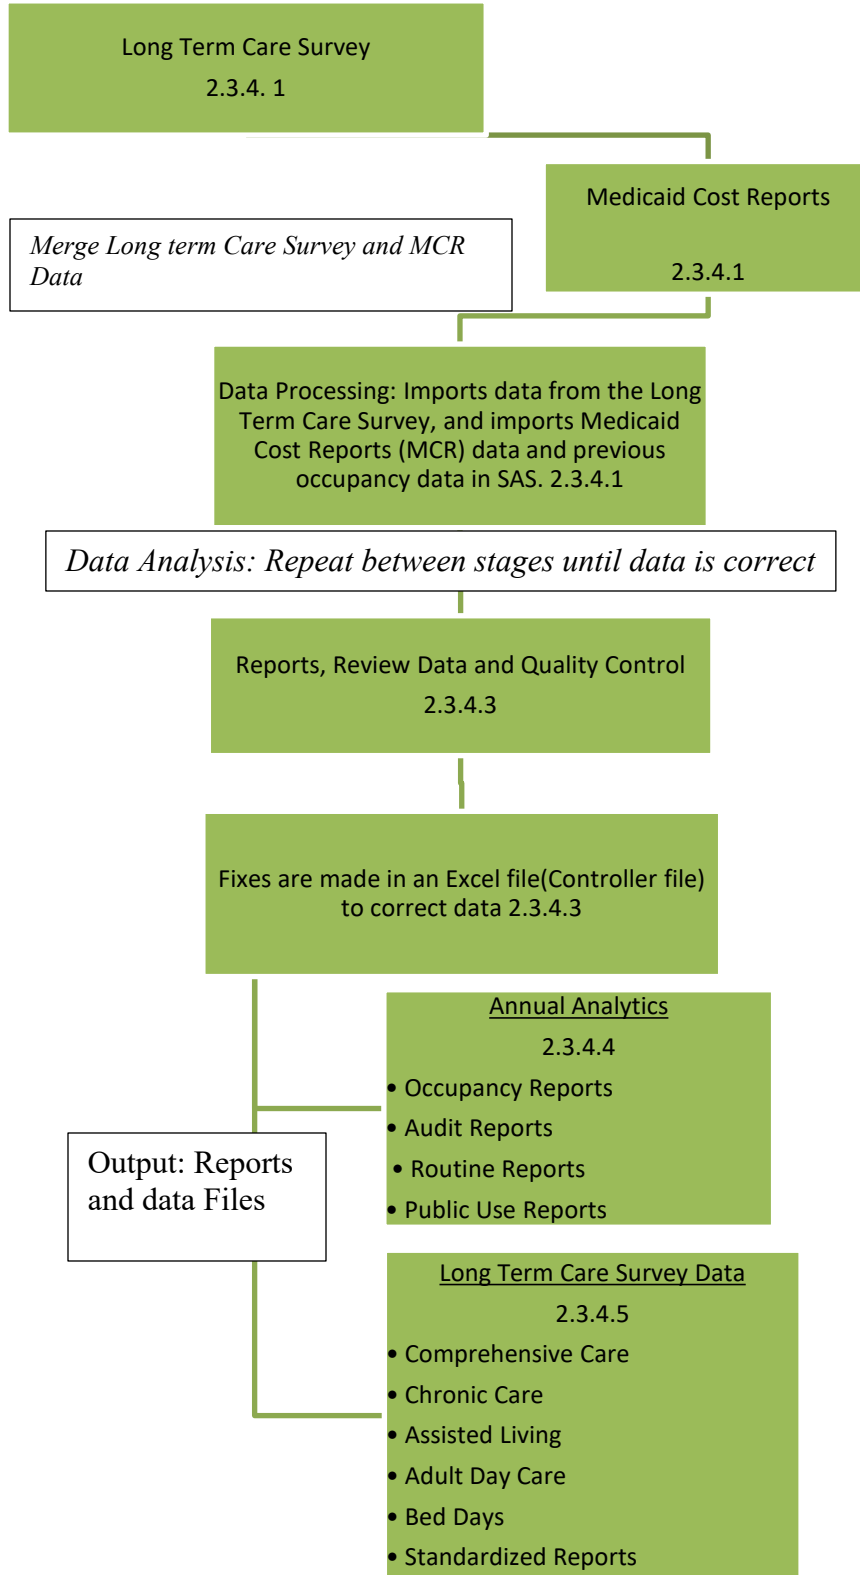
Long Term Care Survey
2.3.4. 1

Medicaid Cost Reports

2.3.4.1

Merge Long term Care Survey and MCR Data

Data Processing: Imports data from the Long Term Care Survey, and imports Medicaid Cost Reports (MCR) data and previous occupancy data in SAS. 2.3.4.1

Data Analysis: Repeat between stages until data is correct

Reports, Review Data and Quality Control
2.3.4.3

Fixes are made in an Excel file(Controller file) to correct data 2.3.4.3

Annual Analytics
2.3.4.4
• Occupancy Reports
• Audit Reports
• Routine Reports
• Public Use Reports

Output: Reports and data Files

Long Term Care Survey Data
2.3.4.5
• Comprehensive Care
• Chronic Care
• Assisted Living
• Adult Day Care
• Bed Days
• Standardized Reports